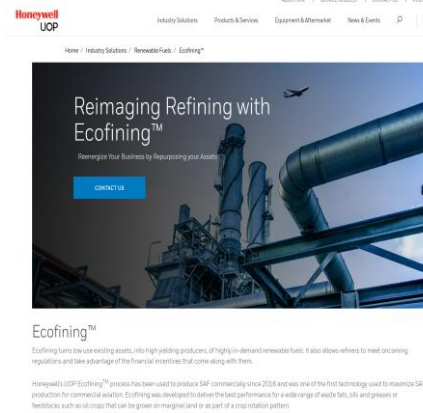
Honeywell
UOP

Industry Solutions Products & Services Equipment & Aftermarket News & Events

Home / Industry Solutions / Renewable Fuels / Ecofining™

Reimaging Refining with Ecofining™

Reenergize Your Business by Repurposing your Assets

CONTACT US

Ecofining™

Ecofining turns low use existing assets, into high yielding producers of highly in-demand renewable fuels. It also allows refiners to meet oncoming regulations and take advantage of the financial incentives that come along with them.

Honeywell's UOP Ecofining™ process has been used to produce SAF commercially since 2016 and was one of the first technology used to maximize SAF production for commercial aviation. Ecofining was developed to deliver the best performance for a wide range of waste fats, oils and greases or feedstocks such as oil crops that can be grown on marginal land or as part of a crop rotation pattern.